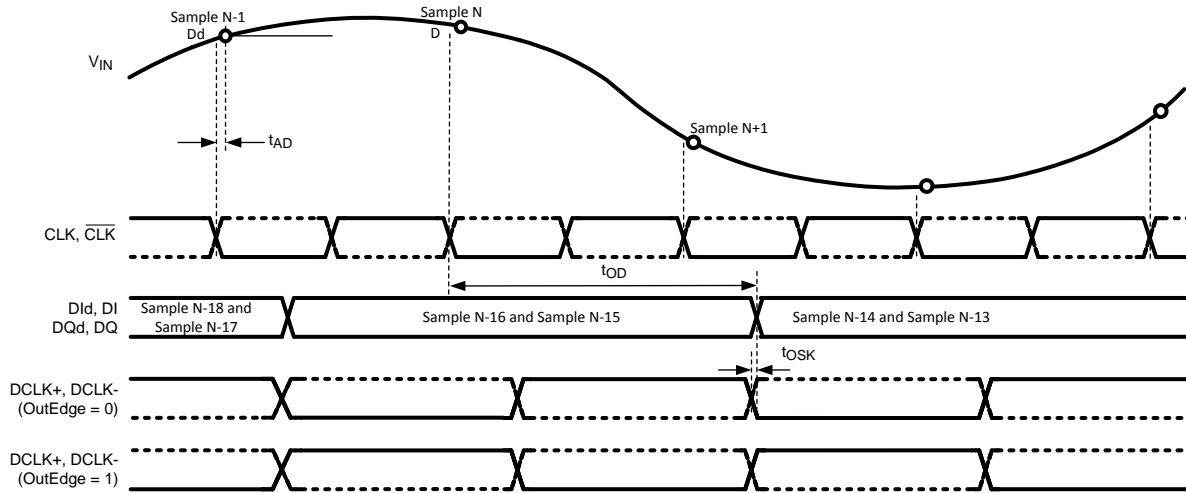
Sample N-1
Dd

Sample N
D

$V_{IN}$

$t_{AD}$

Sample N+1

CLK, $\overline{CLK}$

$t_{OD}$

DId, DI
DQd, DQ

Sample N-18 and Sample N-17

Sample N-16 and Sample N-15

Sample N-14 and Sample N-13

$t_{OSK}$

DCLK+, DCLK-
(OutEdge = 0)

DCLK+, DCLK-
(OutEdge = 1)